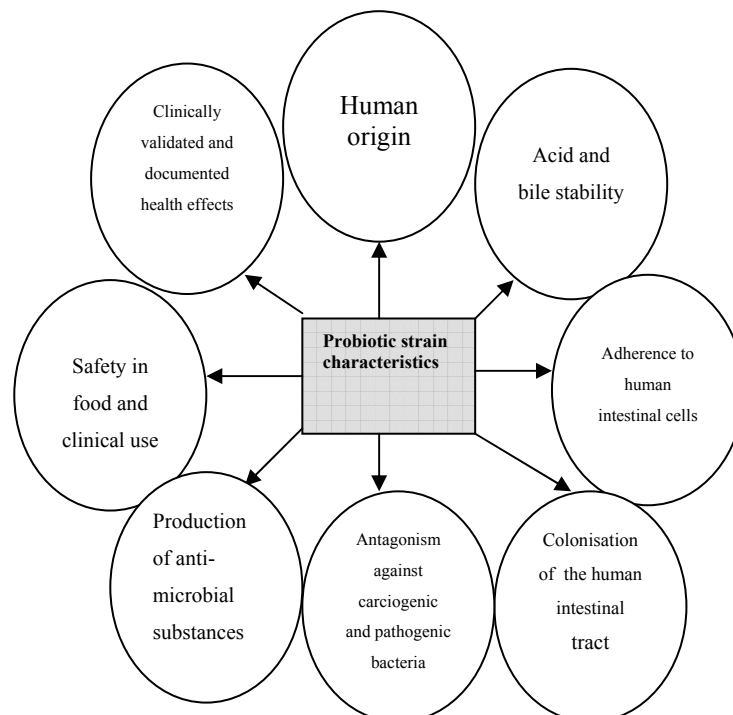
Probiotic strain characteristics

Human origin

Acid and bile stability

Adherence to human intestinal cells

Colonisation of the human intestinal tract

Antagonism against carciogenic and pathogenic bacteria

Production of anti-microbial substances

Safety in food and clinical use

Clinically validated and documented health effects